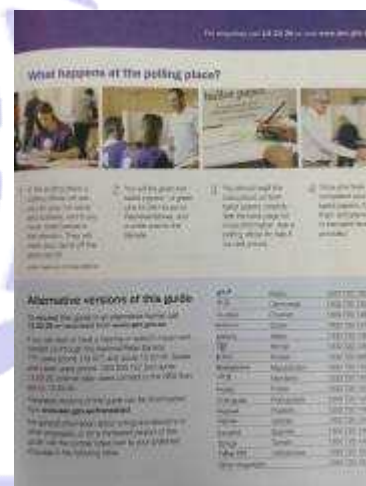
For enquiries call 13 23 26 or visit www.aec.gov.au

What happens at the polling place?

Ballot papers

1 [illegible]

2 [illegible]

3 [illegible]

4 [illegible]

Alternative versions of this guide

To request this guide in an alternative format call 13 23 26 or download from www.aec.gov.au

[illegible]

| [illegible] | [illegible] | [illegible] |
|---|---|---|
| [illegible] | Cantonese | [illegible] |
| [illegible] | Croatian | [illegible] |
| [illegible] | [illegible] | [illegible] |
| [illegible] | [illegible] | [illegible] |
| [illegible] | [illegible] | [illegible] |
| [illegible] | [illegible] | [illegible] |
| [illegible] | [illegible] | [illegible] |
| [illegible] | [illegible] | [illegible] |
| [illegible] | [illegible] | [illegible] |
| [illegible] | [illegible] | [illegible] |
| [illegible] | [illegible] | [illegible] |
| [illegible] | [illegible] | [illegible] |
| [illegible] | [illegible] | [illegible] |
| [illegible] | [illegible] | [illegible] |
| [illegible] | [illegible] | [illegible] |
| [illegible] | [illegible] | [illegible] |